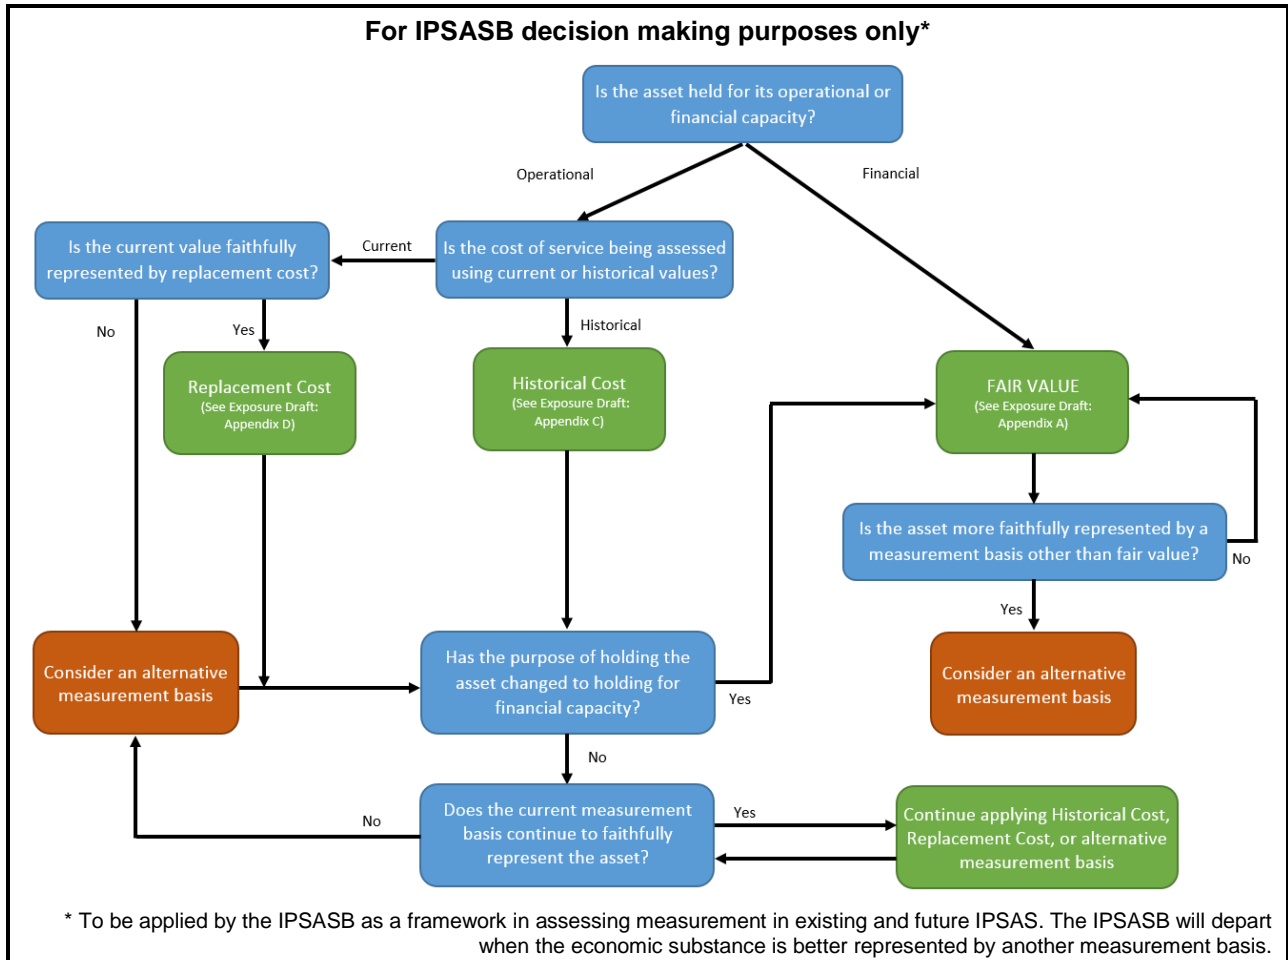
For IPSASB decision making purposes only*

Is the asset held for its operational or financial capacity?

Operational

Financial

Is the current value faithfully represented by replacement cost?

Current

Is the cost of service being assessed using current or historical values?

No

Yes

Historical

Replacement Cost
(See Exposure Draft: Appendix D)

Historical Cost
(See Exposure Draft: Appendix C)

FAIR VALUE
(See Exposure Draft: Appendix A)

Is the asset more faithfully represented by a measurement basis other than fair value?

No

Yes

Consider an alternative measurement basis

Has the purpose of holding the asset changed to holding for financial capacity?

Yes

Consider an alternative measurement basis

No

Does the current measurement basis continue to faithfully represent the asset?

No

Yes

Continue applying Historical Cost, Replacement Cost, or alternative measurement basis

* To be applied by the IPSASB as a framework in assessing measurement in existing and future IPSAS. The IPSASB will depart when the economic substance is better represented by another measurement basis.